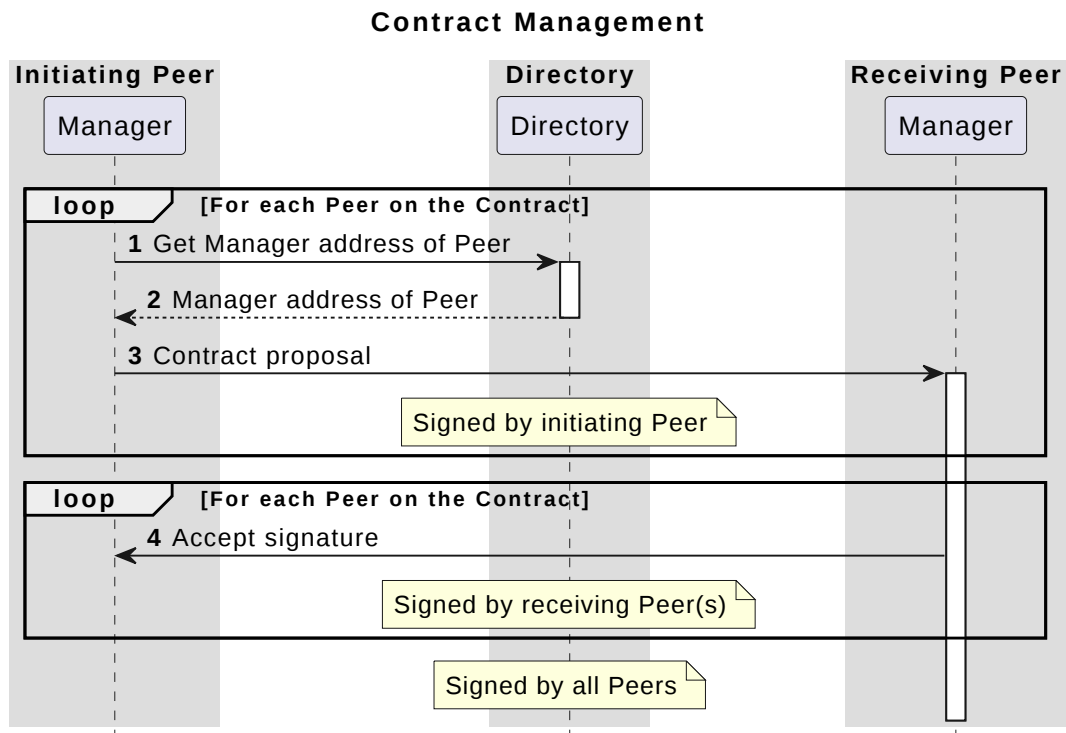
Contract Management

Initiating Peer

Directory

Receiving Peer

Manager

Directory

Manager

loop [For each Peer on the Contract]

1 Get Manager address of Peer

2 Manager address of Peer

3 Contract proposal

Signed by initiating Peer

loop [For each Peer on the Contract]

4 Accept signature

Signed by receiving Peer(s)

Signed by all Peers